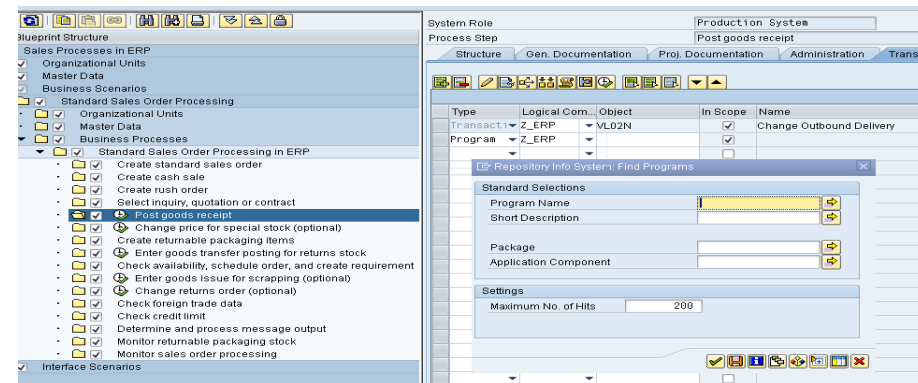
Blueprint Structure

Sales Processes in ERP
Organizational Units
Master Data
Business Scenarios
Standard Sales Order Processing
Organizational Units
Master Data
Business Processes
Standard Sales Order Processing in ERP
Create standard sales order
Create cash sale
Create rush order
Select inquiry, quotation or contract
Post goods receipt
Change price for special stock (optional)
Create returnable packaging items
Enter goods transfer posting for returns stock
Check availability, schedule order, and create requirement
Enter goods issue for scrapping (optional)
Change returns order (optional)
Check foreign trade data
Check credit limit
Determine and process message output
Monitor returnable packaging stock
Monitor sales order processing
Interface Scenarios

System Role | Production System
Process Step | Post goods receipt

Structure | Gen. Documentation | Proj. Documentation | Administration | Trans

| Type | Logical Com... | Object | In Scope | Name |
|---|---|---|---|---|
| Transacti | Z_ERP | VL02N | ☑ | Change Outbound Delivery |
| Program | Z_ERP | | ☑ | |

Repository Info System: Find Programs

Standard Selections
Program Name
Short Description

Package
Application Component

Settings
Maximum No. of Hits 200